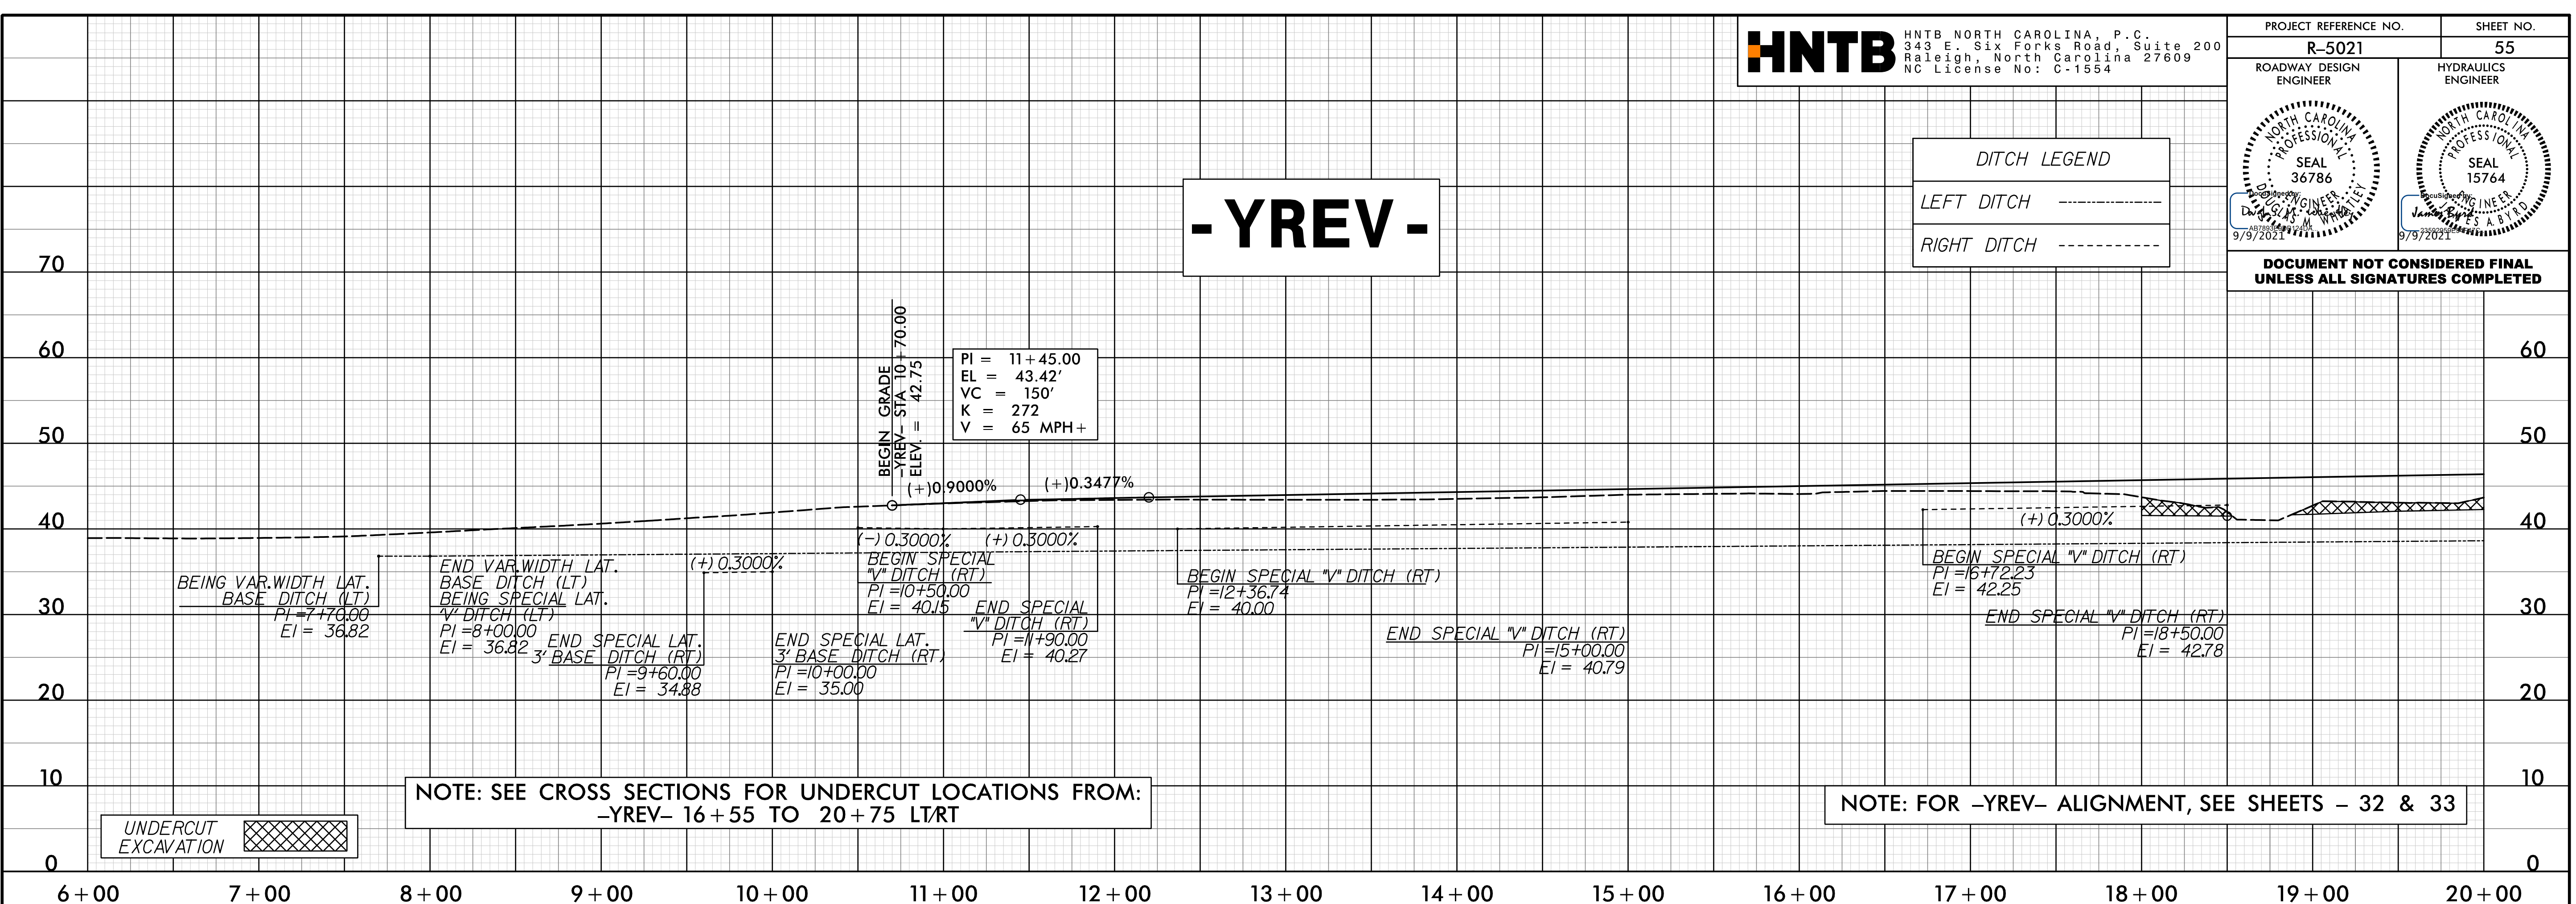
HNTB

HNTB NORTH CAROLINA, P.C.
343 E. Six Forks Road, Suite 200
Raleigh, North Carolina 27609
NC License No: C-1554

| PROJECT REFERENCE NO. | SHEET NO. |
|---|---|
| R-5021 | 55 |
| ROADWAY DESIGN ENGINEER | HYDRAULICS ENGINEER |

NORTH CAROLINA PROFESSIONAL SEAL 36786 ENGINEER DOUGLAS M. WHITLEY
DocuSigned by: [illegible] 9/9/2021

NORTH CAROLINA PROFESSIONAL SEAL 15764 ENGINEER JAMES A. BYRD
DocuSigned by: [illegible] 9/9/2021

DOCUMENT NOT CONSIDERED FINAL UNLESS ALL SIGNATURES COMPLETED

DITCH LEGEND
LEFT DITCH
RIGHT DITCH

-YREV-

70
60
50
40
30
20
10
0

BEGIN GRADE
-YREV- STA 10+70.00
ELEV. = 42.75

PI = 11+45.00
EL = 43.42'
VC = 150'
K = 272
V = 65 MPH+

(+)0.9000%
(+)0.3477%

BEING VAR.WIDTH LAT. BASE DITCH (LT)
PI =7+70.00
El = 36.82

END VAR.WIDTH LAT. BASE DITCH (LT)
BEING SPECIAL LAT. "V" DITCH (LT)
PI =8+00.00
El = 36.82

(+) 0.3000%

END SPECIAL LAT. 3' BASE DITCH (RT)
PI =9+60.00
El = 34.88

END SPECIAL LAT. 3' BASE DITCH (RT)
PI =10+00.00
El = 35.00

(-) 0.3000%
(+) 0.3000%
BEGIN SPECIAL "V" DITCH (RT)
PI =10+50.00
El = 40.15

END SPECIAL "V" DITCH (RT)
PI =11+90.00
El = 40.27

BEGIN SPECIAL "V" DITCH (RT)
PI =12+36.74
El = 40.00

END SPECIAL "V" DITCH (RT)
PI =15+00.00
El = 40.79

(+) 0.3000%
BEGIN SPECIAL "V" DITCH (RT)
PI =16+72.23
El = 42.25

END SPECIAL "V" DITCH (RT)
PI =18+50.00
El = 42.78

UNDERCUT EXCAVATION

NOTE: SEE CROSS SECTIONS FOR UNDERCUT LOCATIONS FROM: -YREV- 16+55 TO 20+75 LT/RT

NOTE: FOR -YREV- ALIGNMENT, SEE SHEETS - 32 & 33

6+00 7+00 8+00 9+00 10+00 11+00 12+00 13+00 14+00 15+00 16+00 17+00 18+00 19+00 20+00